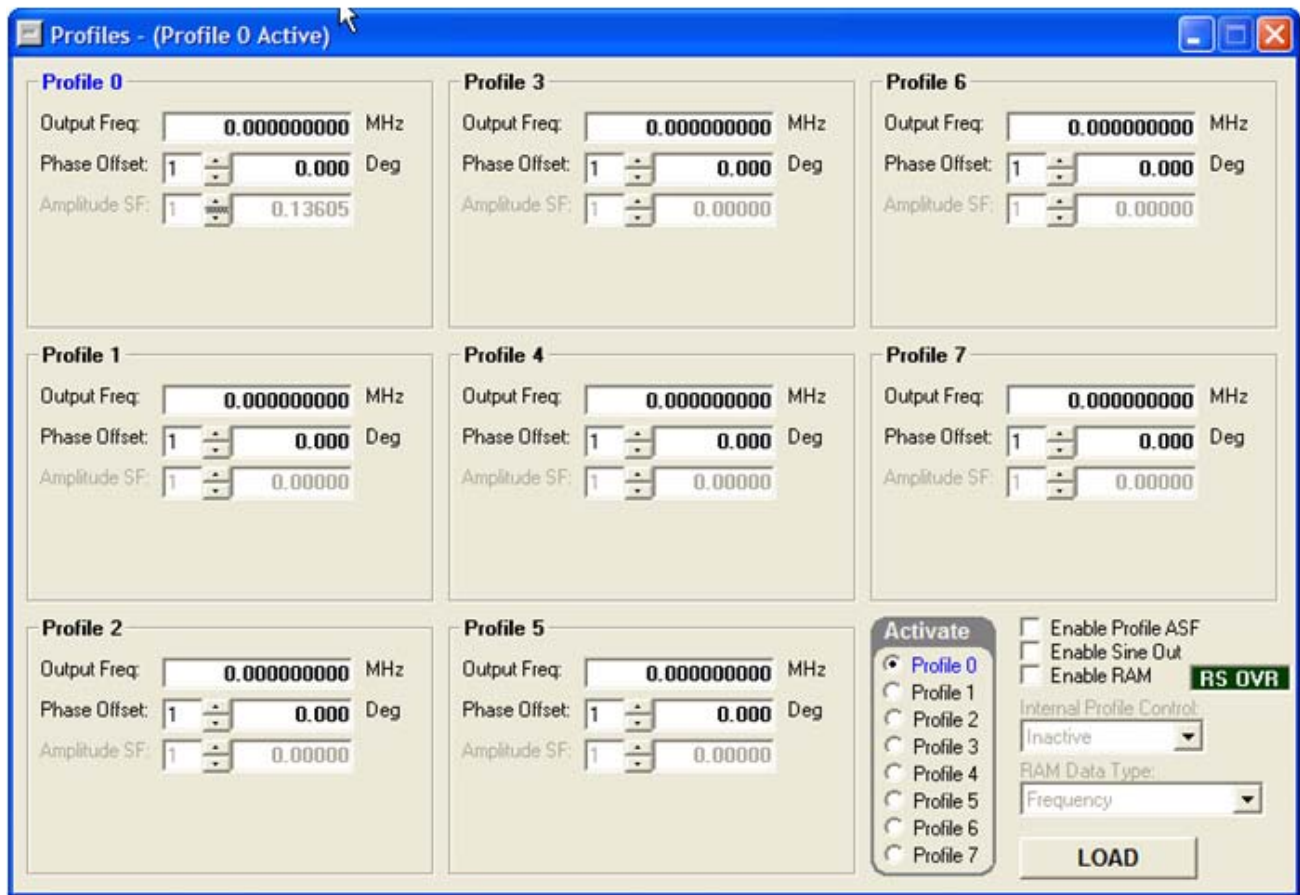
Profiles - (Profile 0 Active)

Profile 0
Output Freq: 0.000000000 MHz
Phase Offset: 1 0.000 Deg
Amplitude SF: 1 0.13605

Profile 3
Output Freq: 0.000000000 MHz
Phase Offset: 1 0.000 Deg
Amplitude SF: 1 0.00000

Profile 6
Output Freq: 0.000000000 MHz
Phase Offset: 1 0.000 Deg
Amplitude SF: 1 0.00000

Profile 1
Output Freq: 0.000000000 MHz
Phase Offset: 1 0.000 Deg
Amplitude SF: 1 0.00000

Profile 4
Output Freq: 0.000000000 MHz
Phase Offset: 1 0.000 Deg
Amplitude SF: 1 0.00000

Profile 7
Output Freq: 0.000000000 MHz
Phase Offset: 1 0.000 Deg
Amplitude SF: 1 0.00000

Profile 2
Output Freq: 0.000000000 MHz
Phase Offset: 1 0.000 Deg
Amplitude SF: 1 0.00000

Profile 5
Output Freq: 0.000000000 MHz
Phase Offset: 1 0.000 Deg
Amplitude SF: 1 0.00000

Activate
Profile 0
Profile 1
Profile 2
Profile 3
Profile 4
Profile 5
Profile 6
Profile 7

Enable Profile ASF
Enable Sine Out
Enable RAM
RS OVR
Internal Profile Control:
Inactive
RAM Data Type:
Frequency
LOAD